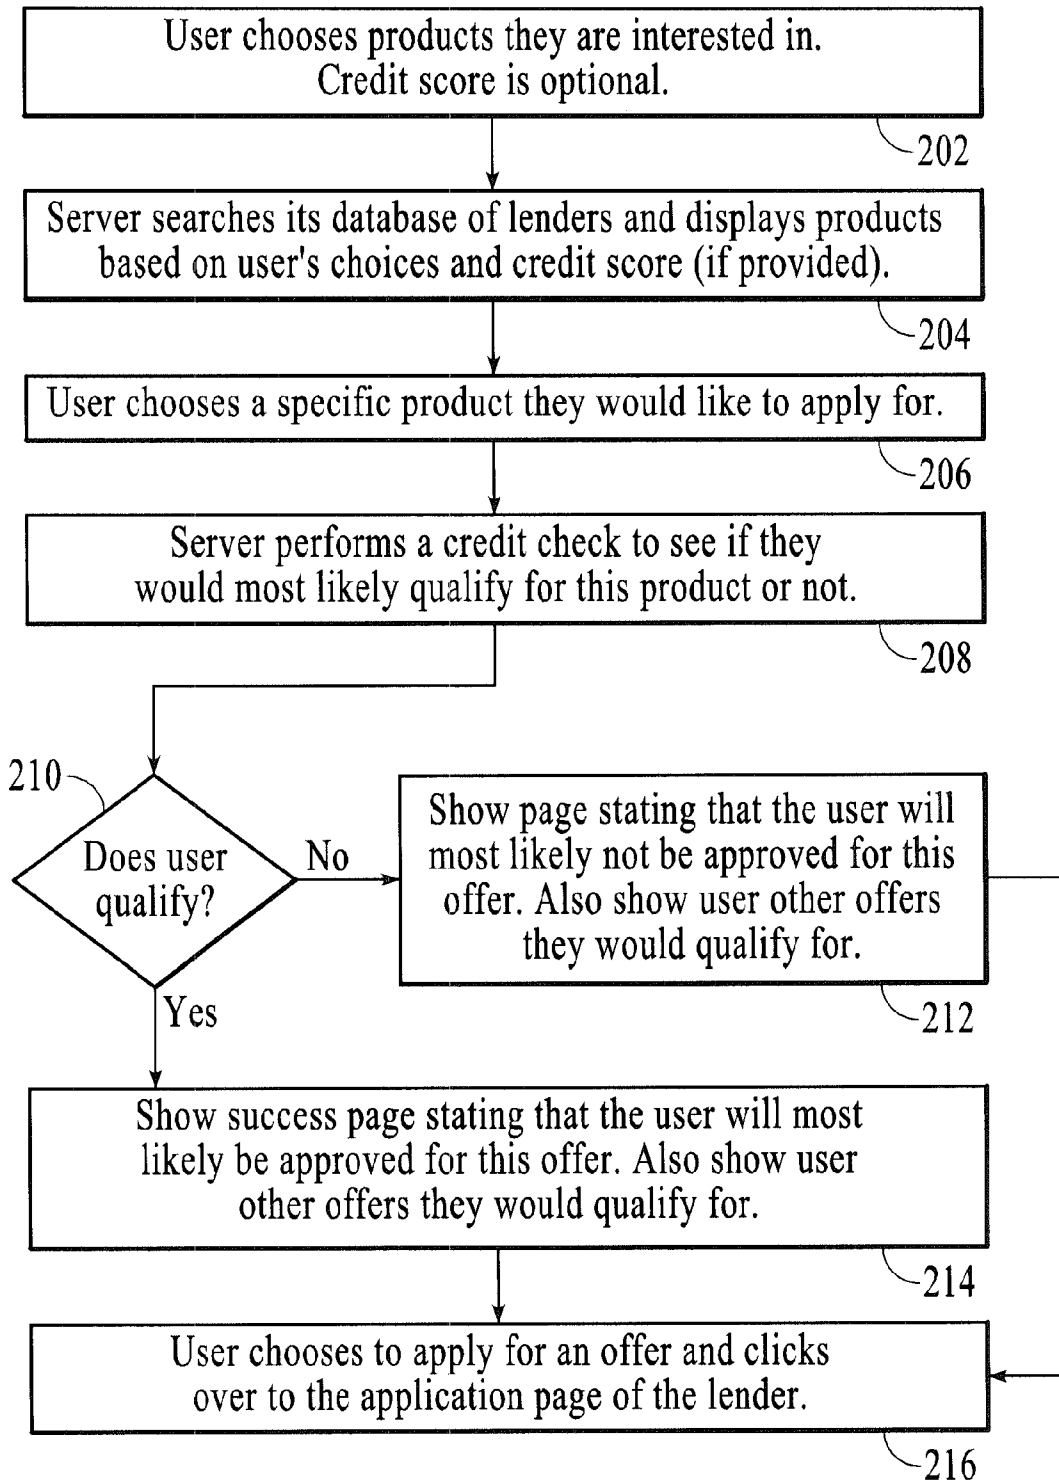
User chooses products they are interested in. Credit score is optional.

202

Server searches its database of lenders and displays products based on user's choices and credit score (if provided).

204

User chooses a specific product they would like to apply for.

206

Server performs a credit check to see if they would most likely qualify for this product or not.

208

210

Does user qualify?

No

Show page stating that the user will most likely not be approved for this offer. Also show user other offers they would qualify for.

212

Yes

Show success page stating that the user will most likely be approved for this offer. Also show user other offers they would qualify for.

214

User chooses to apply for an offer and clicks over to the application page of the lender.

216